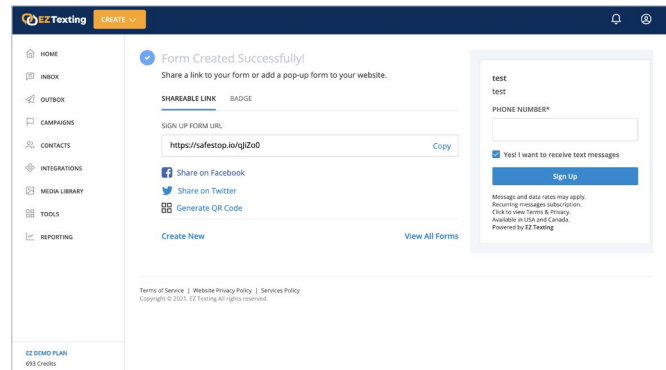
EZ Texting CREATE

HOME
INBOX
OUTBOX
CAMPAIGNS
CONTACTS
INTEGRATIONS
MEDIA LIBRARY
TOOLS
REPORTING

EZ DEMO PLAN
693 Credits

Form Created Successfully!
Share a link to your form or add a pop-up form to your website.

SHAREABLE LINK BADGE

SIGN UP FORM URL
https://safestop.io/qJiZo0 Copy

Share on Facebook
Share on Twitter
Generate QR Code

Create New View All Forms

test
test
PHONE NUMBER*

Yes! I want to receive text messages

Sign Up

Message and data rates may apply.
Recurring messages subscription.
Click to view Terms & Privacy.
Available in USA and Canada.
Powered by EZ Texting

Terms of Service | Website Privacy Policy | Services Policy
Copyright © 2021. EZ Texting All rights reserved.